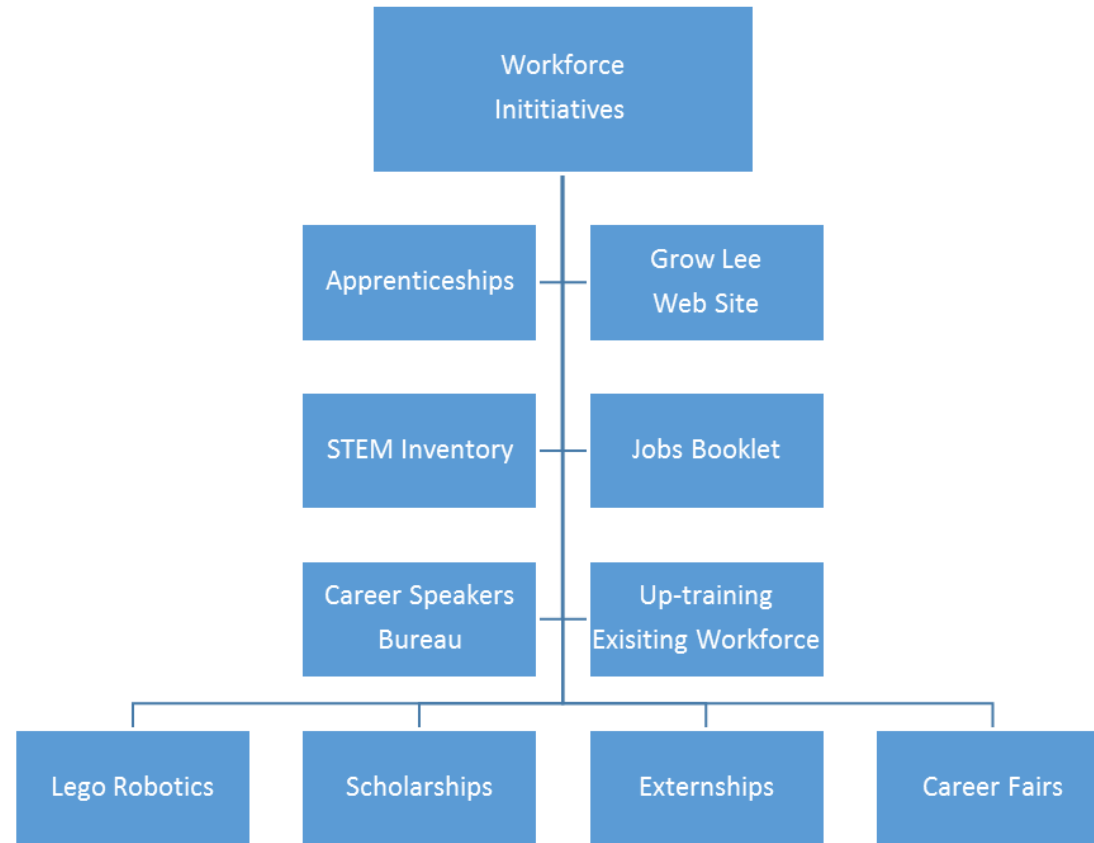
Workforce Inititiatives

Apprenticeships

Grow Lee Web Site

STEM Inventory

Jobs Booklet

Career Speakers Bureau

Up-training Exisiting Workforce

Lego Robotics

Scholarships

Externships

Career Fairs